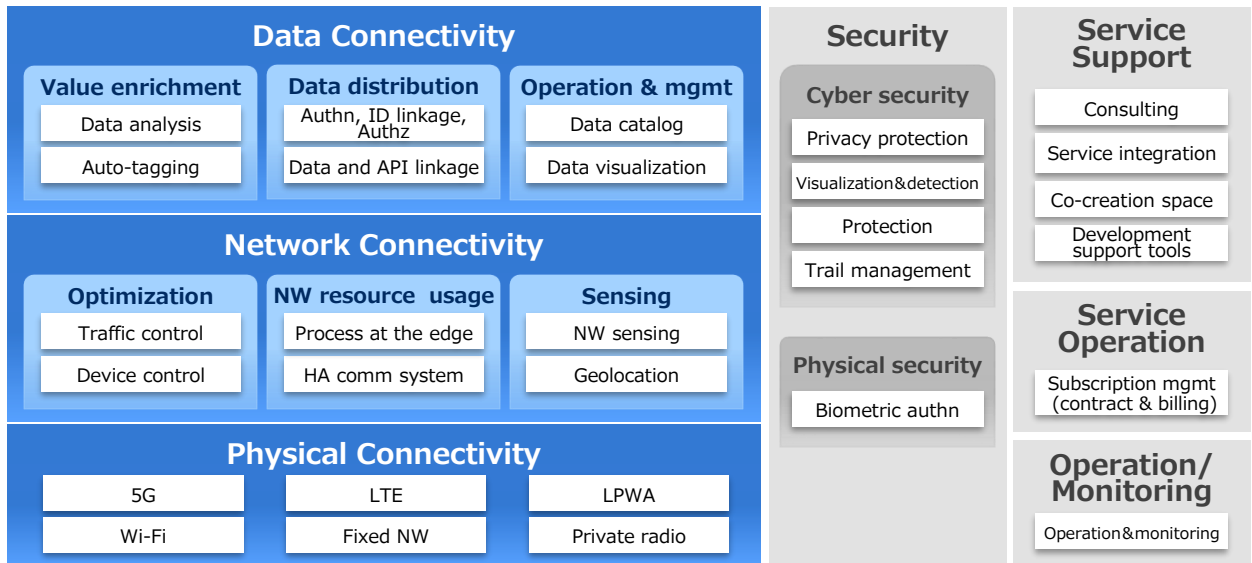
Data Connectivity

Value enrichment
Data analysis
Auto-tagging

Data distribution
Authn, ID linkage, Authz
Data and API linkage

Operation & mgmt
Data catalog
Data visualization

Network Connectivity

Optimization
Traffic control
Device control

NW resource usage
Process at the edge
HA comm system

Sensing
NW sensing
Geolocation

Physical Connectivity

5G
LTE
LPWA
Wi-Fi
Fixed NW
Private radio

Security

Cyber security
Privacy protection
Visualization&detection
Protection
Trail management

Physical security
Biometric authn

Service Support
Consulting
Service integration
Co-creation space
Development support tools

Service Operation
Subscription mgmt (contract & billing)

Operation/ Monitoring
Operation&monitoring